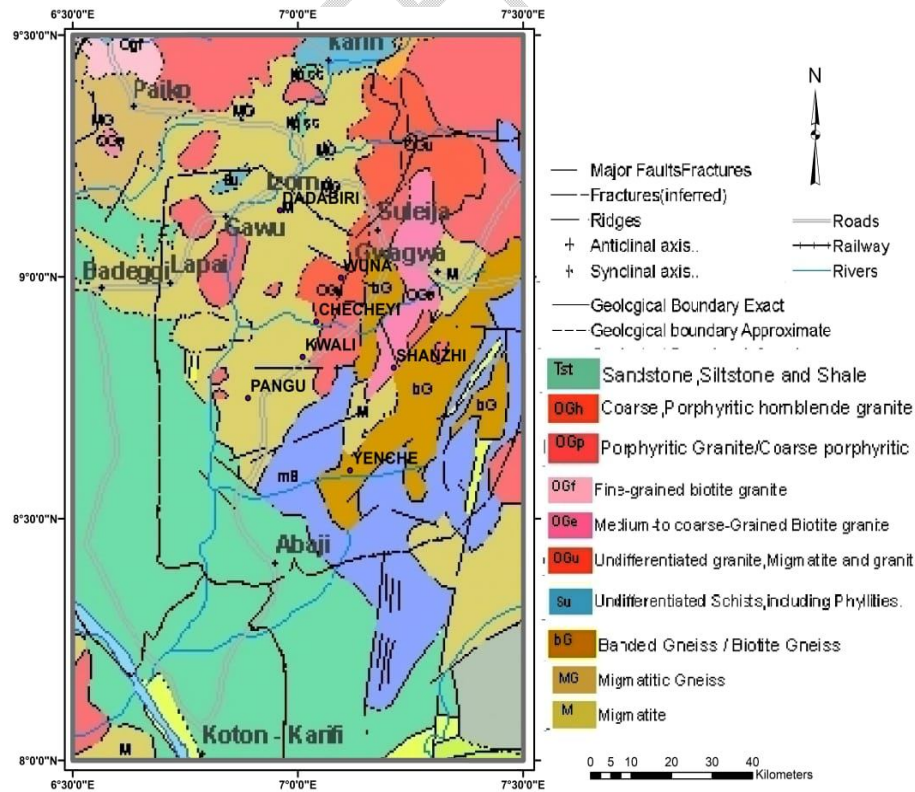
6°30'0"E
7°0'0"E
7°30'0"E
9°30'0"N
9°0'0"N
8°30'0"N
8°0'0"N
6°30'0"E
7°0'0"E
7°30'0"E

Karin
OGf
Paiko
MG
OGe
MG
MGSG
MG
MG
OGu
Su
Izom
DADABIRI
Suleja
Gawu
Gwagwa
Badeggi
Lapai
WUNA
M
OGu
bG
OGe
CHECHEYI
KWALI
SHANZHI
PANGU
bG
bG
M
mB
YENCHE
Abaji
Koton - Karifi
M

N

Major FaultsFractures
Fractures(inferred)
Ridges
Anticlinal axis..
Synclinal axis..
Roads
Railway
Rivers
Geolcgical Boundary Exact
Geolcgical boundary Approximate

| | |
|---|---|
| Tst | Sandstone,Siltstone and Shale |
| OGh | Coarse,Porphyritic hornblende granite |
| OGp | Porphyritic Granite/Coarse porphyritic |
| OGf | Fine-grained biotite granite |
| OGe | Medium-to coarse-Grained Biotite granite |
| OGu | Undifferentiated granite,Migmatite and granit |
| Su | Undifferentiated Schists,including Phyllities. |
| bG | Banded Gneiss / Biotite Gneiss |
| MG | Migmatitic Gneiss |
| M | Migmatite |

0 5 10 20 30 40 Kilometers